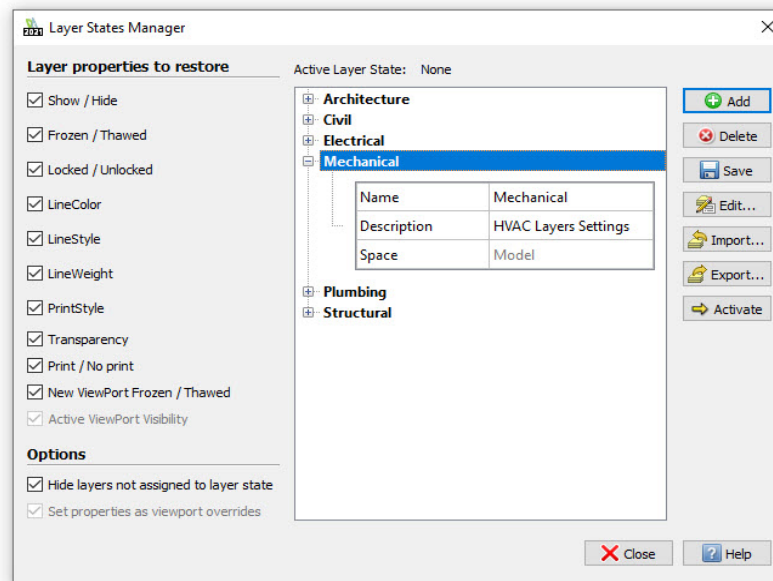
2021 Layer States Manager

Layer properties to restore

Show / Hide

Frozen / Thawed

Locked / Unlocked

LineColor

LineStyle

LineWeight

PrintStyle

Transparency

Print / No print

New ViewPort Frozen / Thawed

Active ViewPort Visibility

Options

Hide layers not assigned to layer state

Set properties as viewport overrides

Active Layer State: None

Architecture
Civil
Electrical
Mechanical

| Name | Mechanical |
|---|---|
| Description | HVAC Layers Settings |
| Space | Model |

Plumbing
Structural

Add
Delete
Save
Edit...
Import...
Export...
Activate

Close
Help